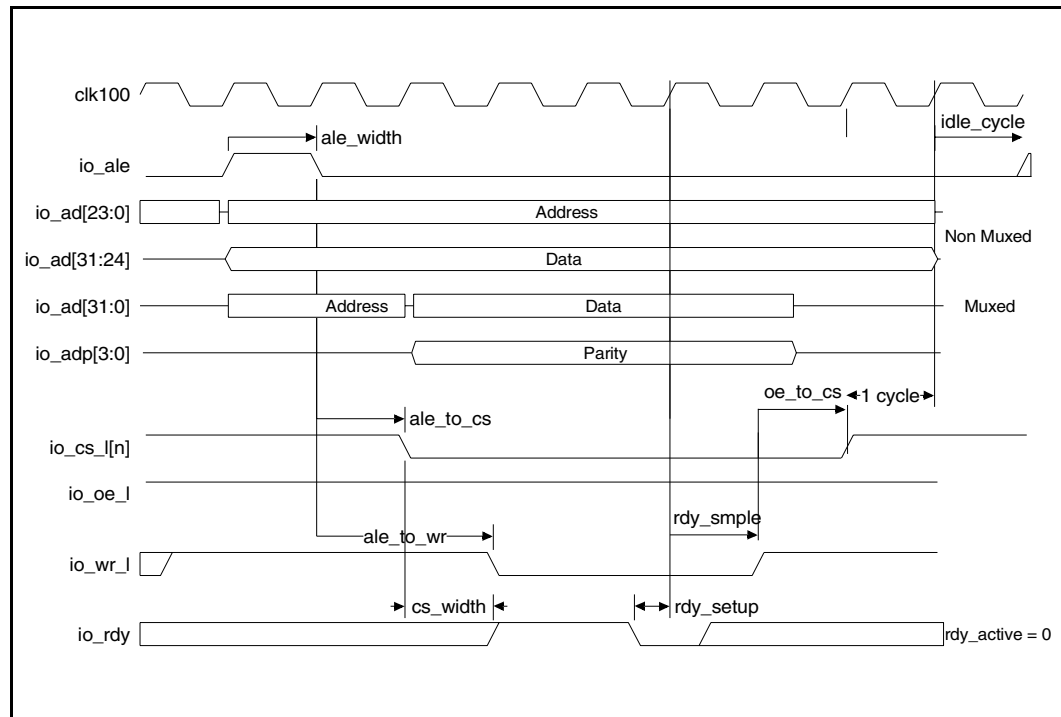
clk100
ale_width
idle_cycle
io_ale
io_ad[23:0]
Address
Non Muxed
io_ad[31:24]
Data
io_ad[31:0]
Address
Data
Muxed
io_adp[3:0]
Parity
oe_to_cs
1 cycle
ale_to_cs
io_cs_l[n]
io_oe_l
rdy_smple
ale_to_wr
io_wr_l
cs_width
rdy_setup
io_rdy
rdy_active = 0